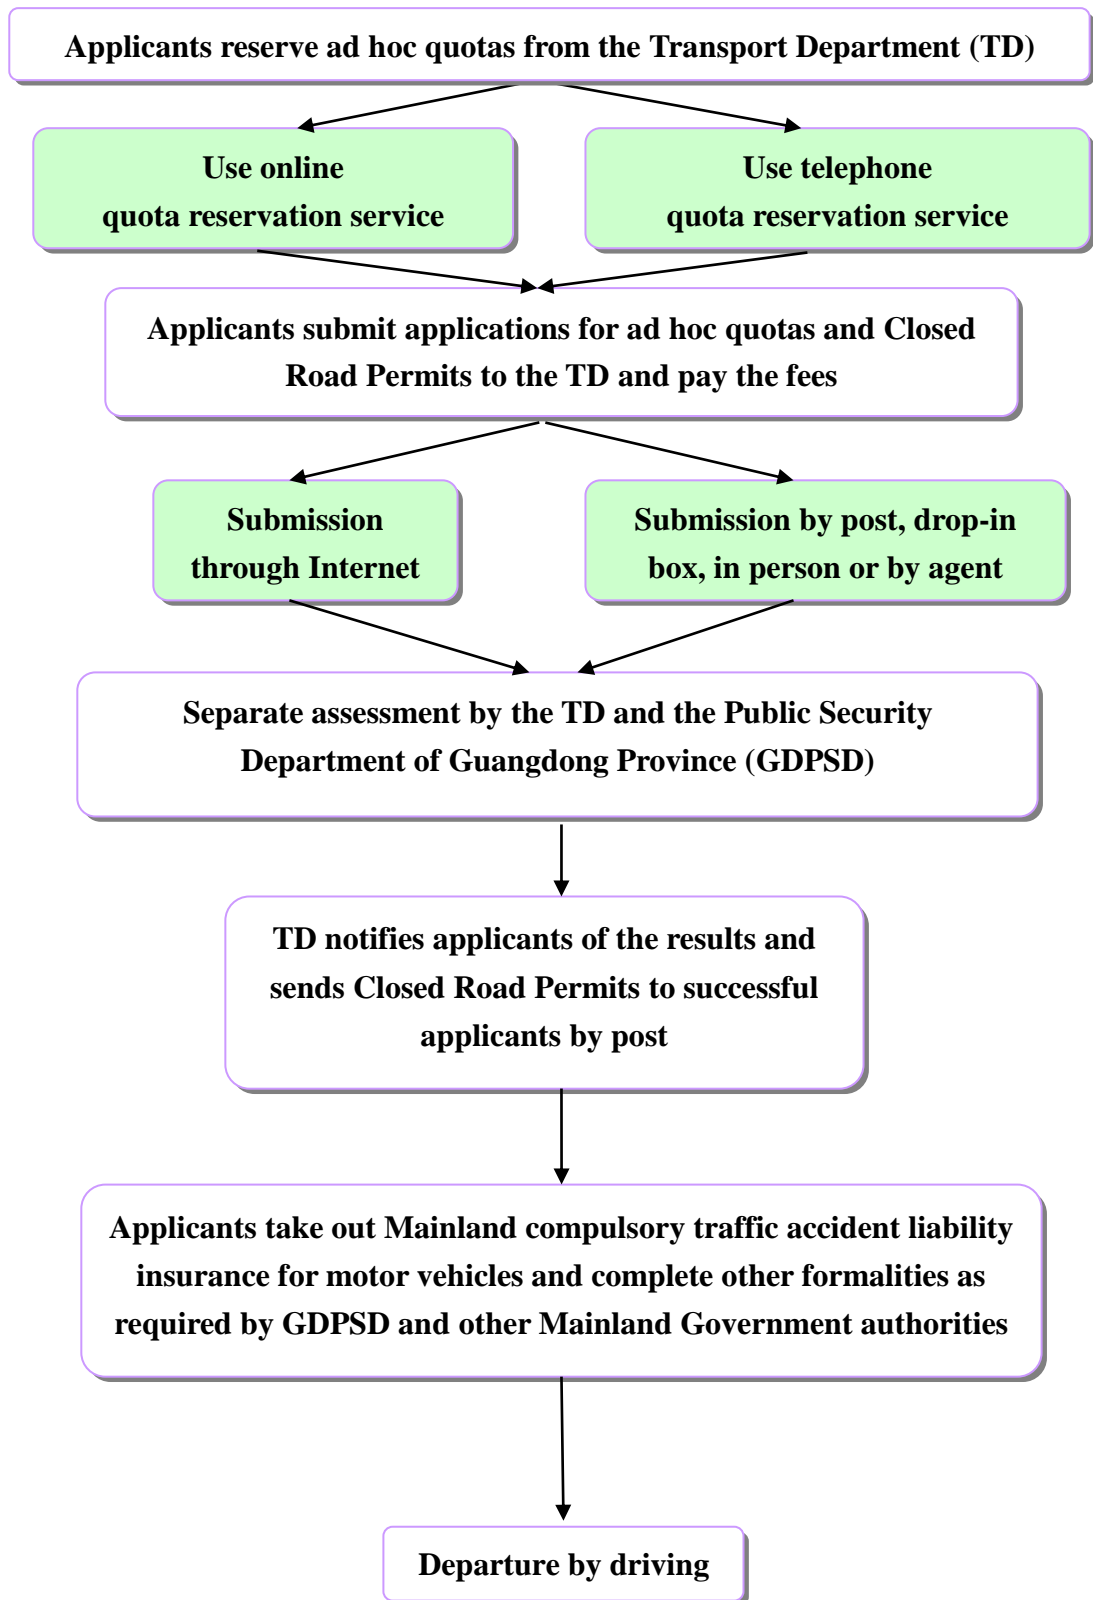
Applicants reserve ad hoc quotas from the Transport Department (TD)

Use online quota reservation service

Use telephone quota reservation service

Applicants submit applications for ad hoc quotas and Closed Road Permits to the TD and pay the fees

Submission through Internet

Submission by post, drop-in box, in person or by agent

Separate assessment by the TD and the Public Security Department of Guangdong Province (GDPSD)

TD notifies applicants of the results and sends Closed Road Permits to successful applicants by post

Applicants take out Mainland compulsory traffic accident liability insurance for motor vehicles and complete other formalities as required by GDPSD and other Mainland Government authorities

Departure by driving